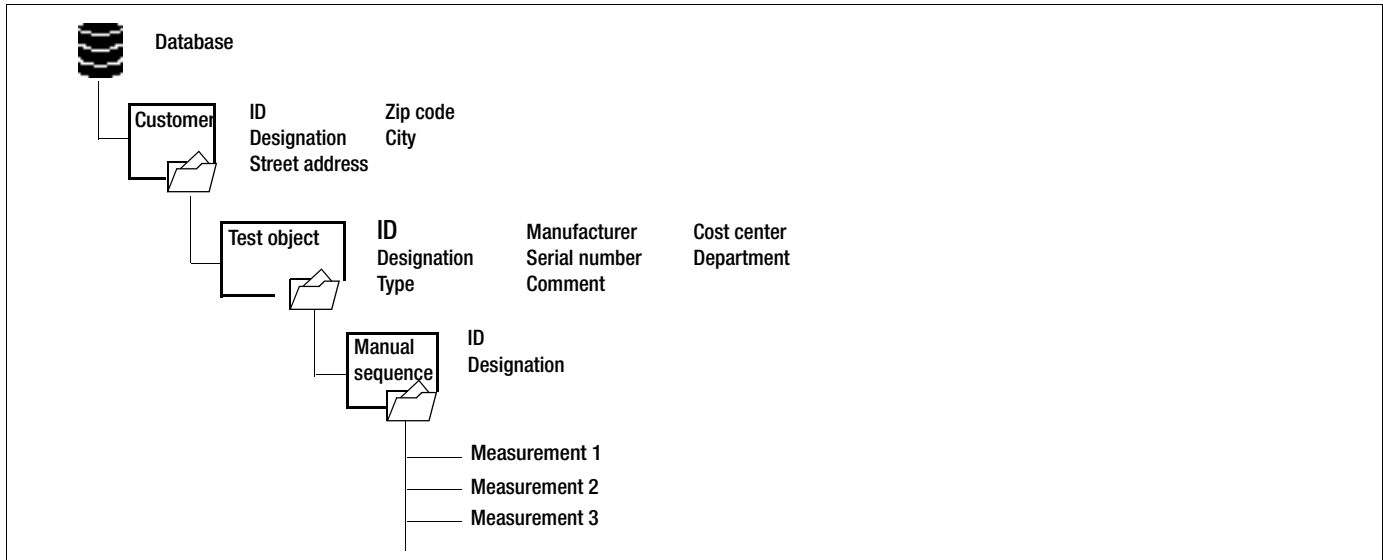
Database

Customer

ID
Designation
Street address

Zip code
City

Test object

ID
Designation
Type

Manufacturer
Serial number
Comment

Cost center
Department

Manual sequence

ID
Designation

Measurement 1
Measurement 2
Measurement 3